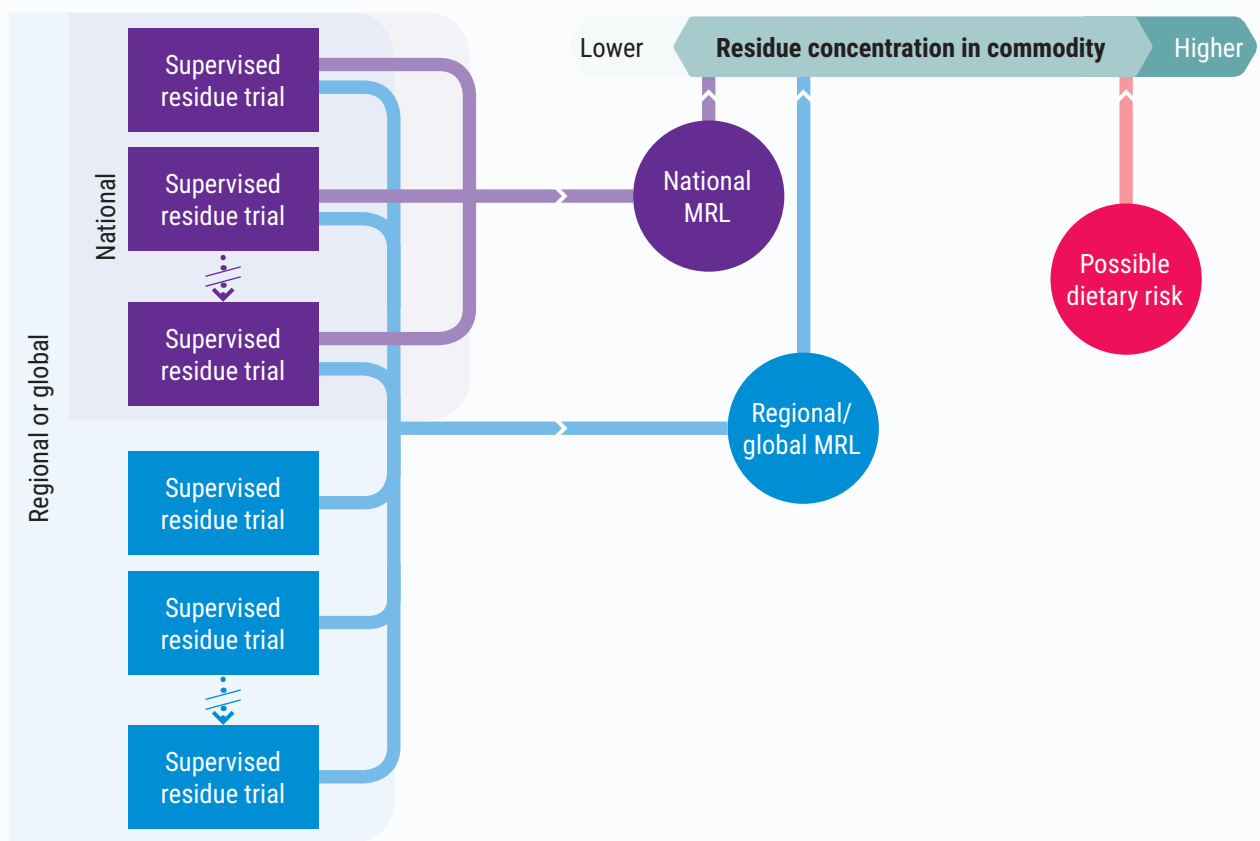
Lower
Residue concentration in commodity
Higher

Regional or global

National

Supervised residue trial

Supervised residue trial

Supervised residue trial

Supervised residue trial

Supervised residue trial

Supervised residue trial

National MRL

Regional/ global MRL

Possible dietary risk